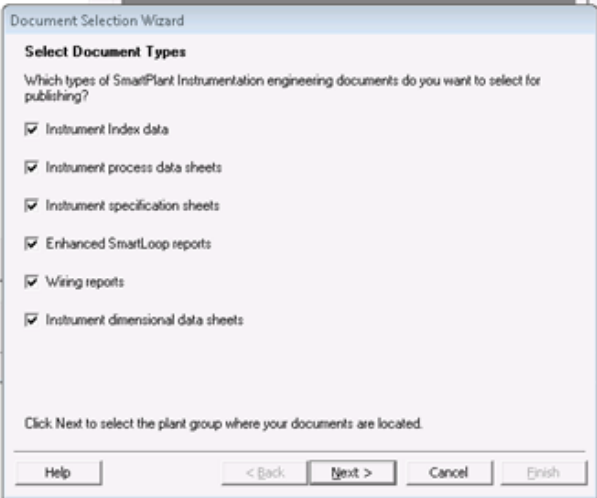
Document Selection Wizard

Select Document Types

Which types of SmartPlant Instrumentation engineering documents do you want to select for publishing?

Instrument Index data

Instrument process data sheets

Instrument specification sheets

Enhanced SmartLoop reports

Wiring reports

Instrument dimensional data sheets

Click Next to select the plant group where your documents are located.

Help

< Back

Next >

Cancel

Finish